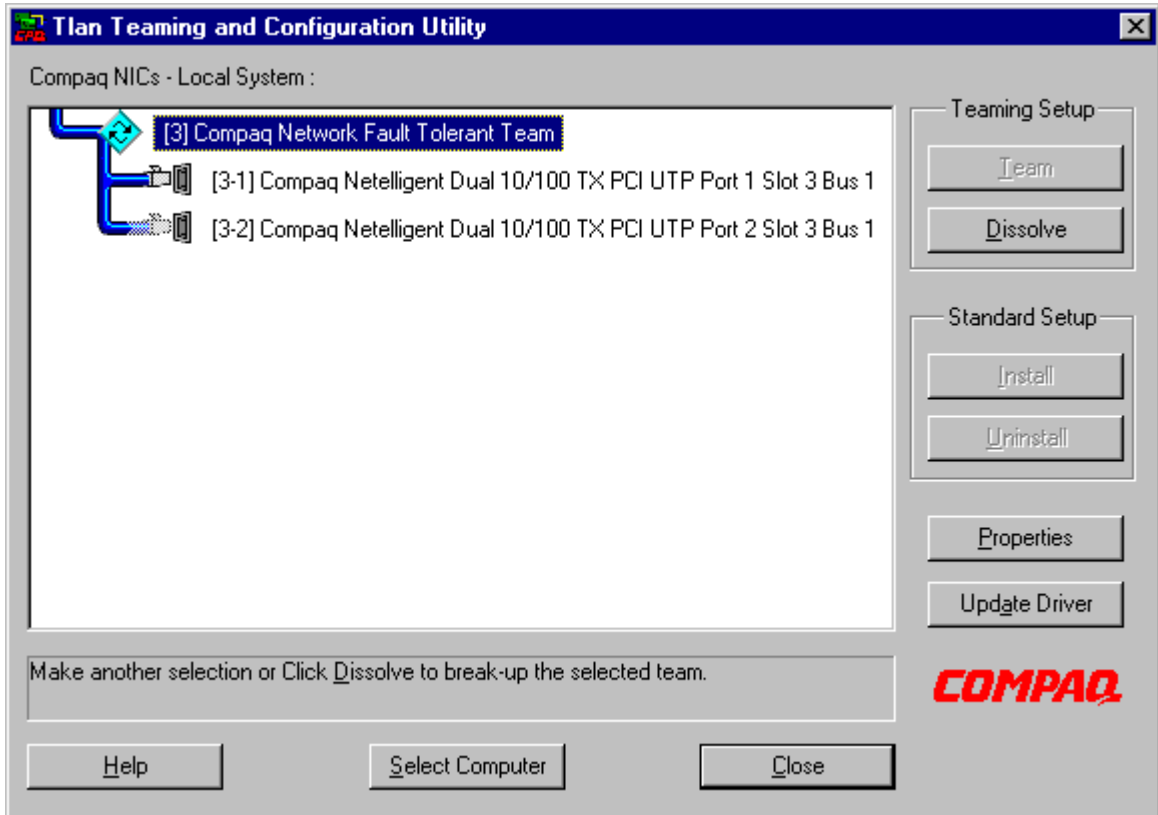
Tlan Teaming and Configuration Utility

Compaq NICs - Local System :

[3] Compaq Network Fault Tolerant Team

[3-1] Compaq Netelligent Dual 10/100 TX PCI UTP Port 1 Slot 3 Bus 1

[3-2] Compaq Netelligent Dual 10/100 TX PCI UTP Port 2 Slot 3 Bus 1

Teaming Setup

Team

Dissolve

Standard Setup

Install

Uninstall

Properties

Update Driver

Make another selection or Click Dissolve to break-up the selected team.

COMPAQ

Help

Select Computer

Close